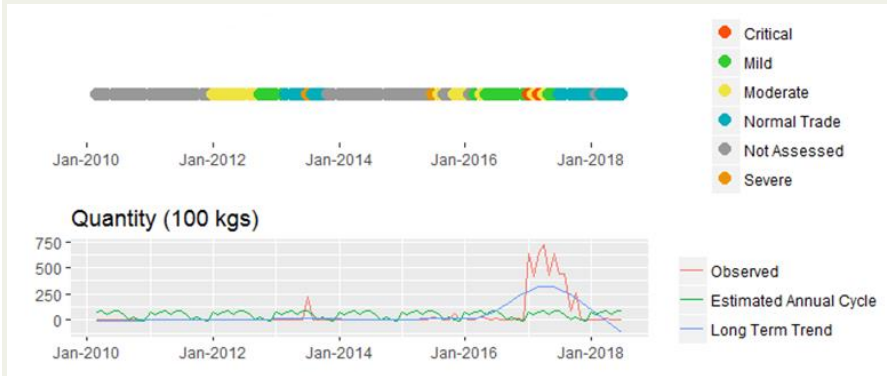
Critical
Mild
Moderate
Normal Trade
Not Assessed
Severe

Jan-2010 Jan-2012 Jan-2014 Jan-2016 Jan-2018

Quantity (100 kgs)

750
500
250
0

Jan-2010 Jan-2012 Jan-2014 Jan-2016 Jan-2018

Observed
Estimated Annual Cycle
Long Term Trend